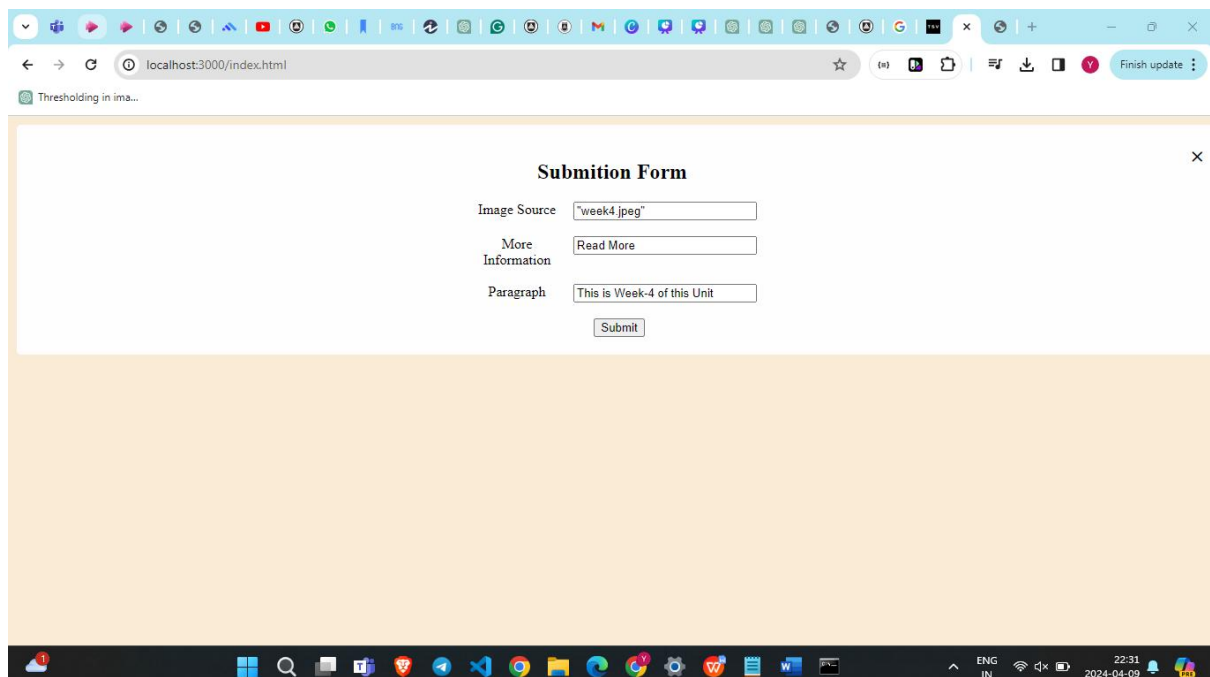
localhost:3000/index.html

Finish update

Thresholding in ima...

×

Submition Form

Image Source "week4.jpeg"

More Information Read More

Paragraph This is Week-4 of this Unit

Submit

ENG IN

22:31 2024-04-09